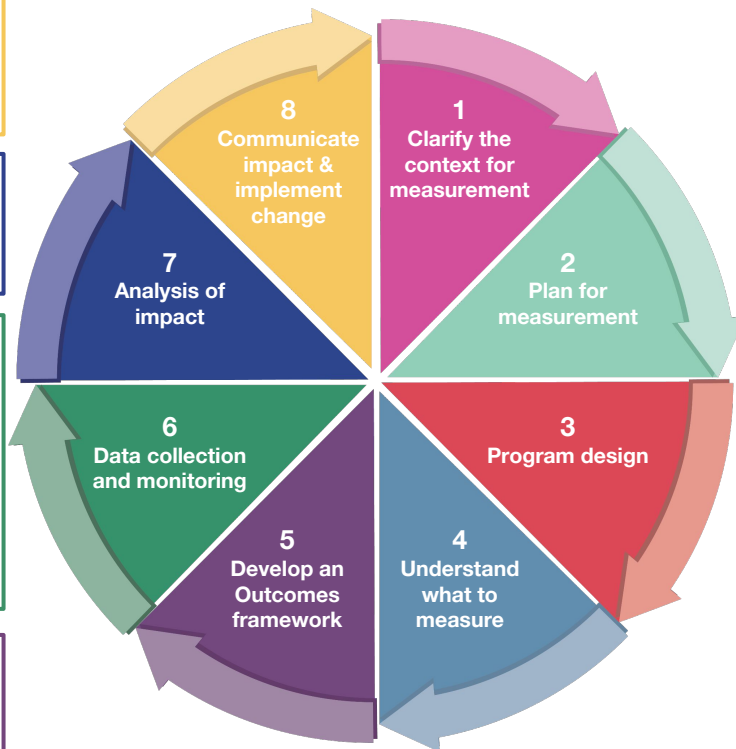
8
Communicate impact & implement change

1
Clarify the context for measurement

2
Plan for measurement

3
Program design

4
Understand what to measure

5
Develop an Outcomes framework

6
Data collection and monitoring

7
Analysis of impact